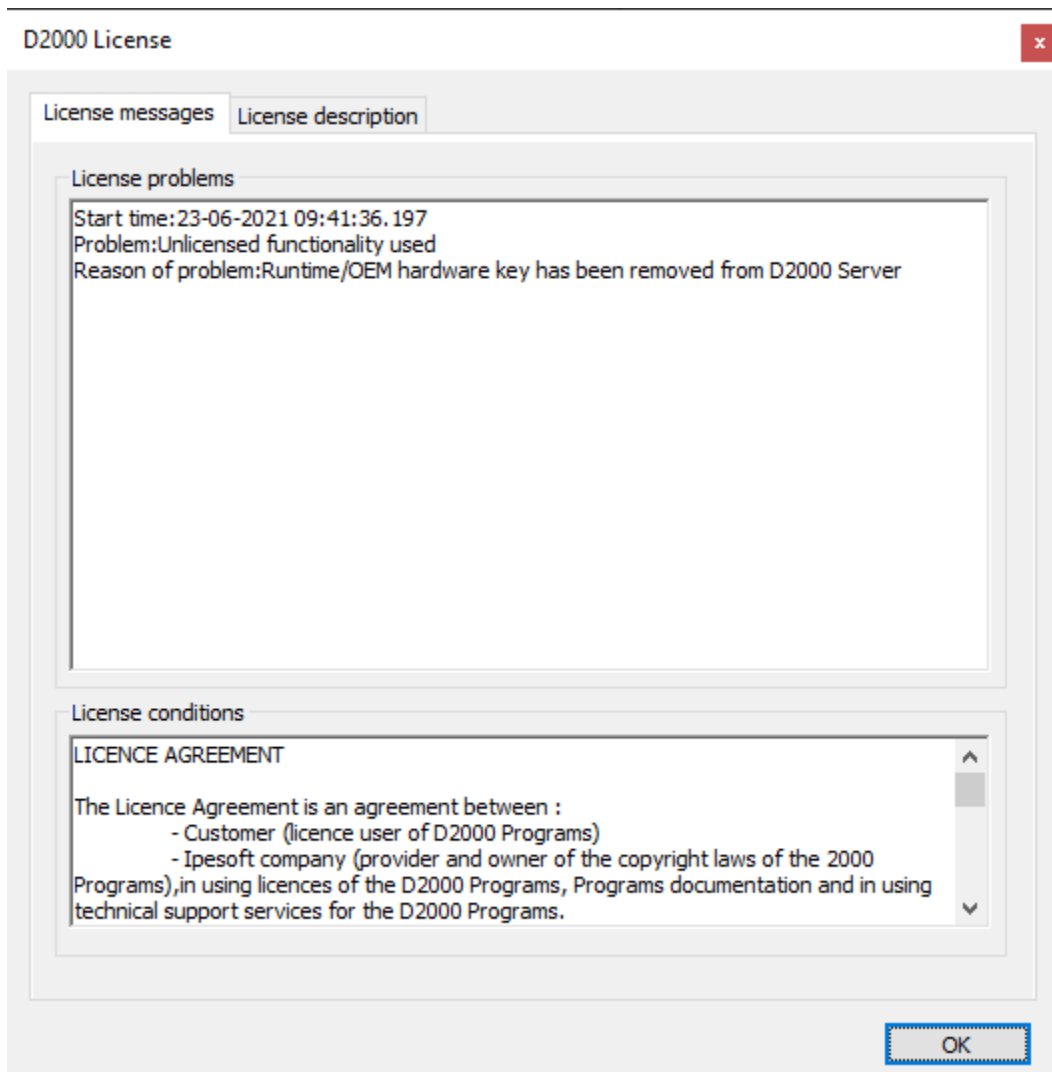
D2000 License

x

License messages

License description

License problems

Start time:23-06-2021 09:41:36.197
Problem:Unlicensed functionality used
Reason of problem:Runtime/OEM hardware key has been removed from D2000 Server

License conditions

LICENCE AGREEMENT

The Licence Agreement is an agreement between :
- Customer (licence user of D2000 Programs)
- Ipesoft company (provider and owner of the copyright laws of the 2000 Programs),in using licences of the D2000 Programs, Programs documentation and in using technical support services for the D2000 Programs.

OK